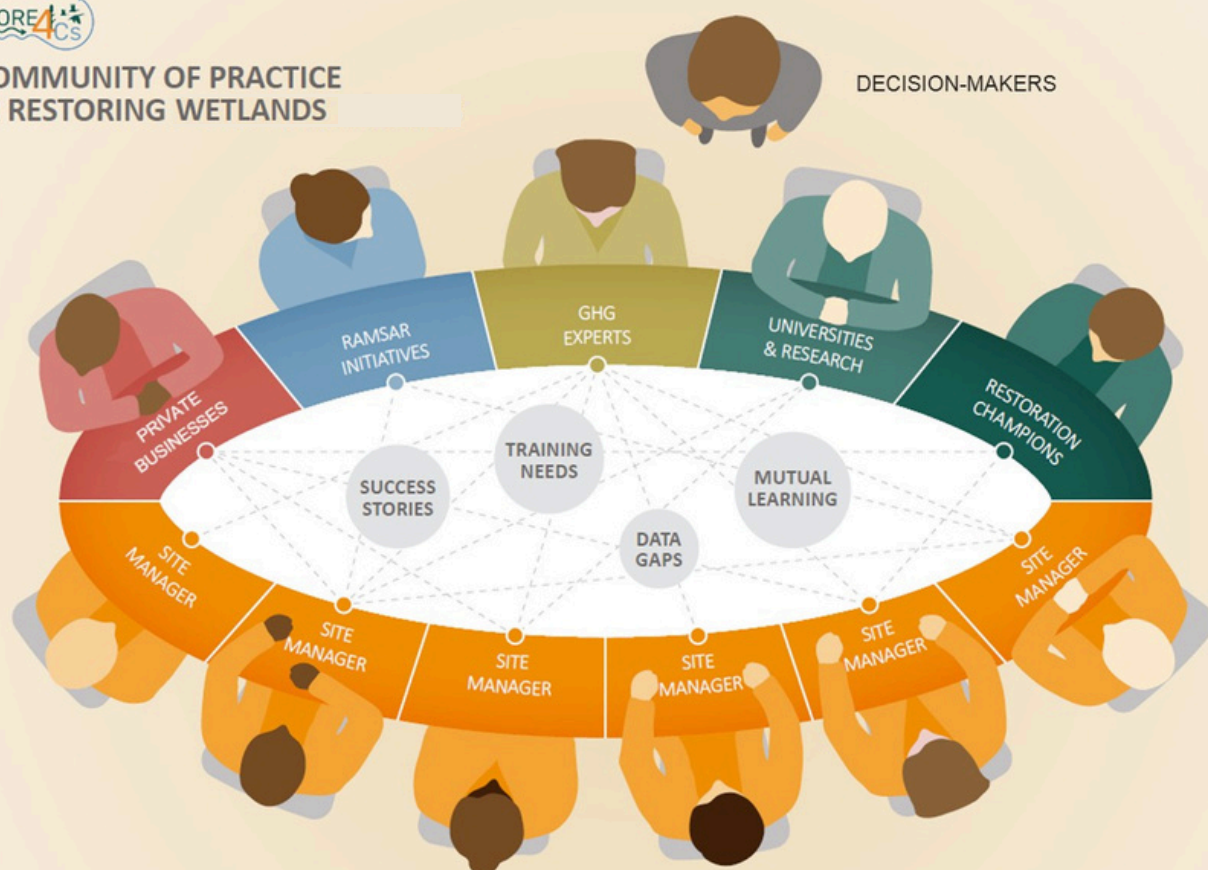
ORE4Cs

OMMUNITY OF PRACTICE
RESTORING WETLANDS

DECISION-MAKERS

PRIVATE BUSINESSES

RAMSAR INITIATIVES

GHG EXPERTS

UNIVERSITIES & RESEARCH

RESTORATION CHAMPIONS

SUCCESS STORIES

TRAINING NEEDS

DATA GAPS

MUTUAL LEARNING

SITE MANAGER

SITE MANAGER

SITE MANAGER

SITE MANAGER

SITE MANAGER

SITE MANAGER